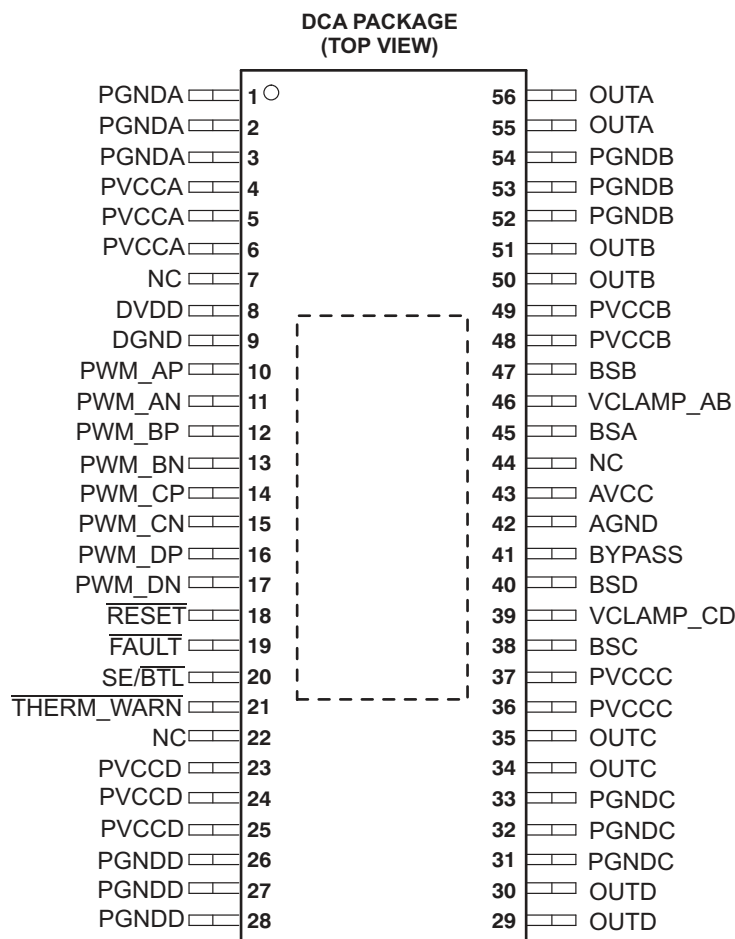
DCA PACKAGE
(TOP VIEW)

PGNDA 1
PGNDA 2
PGNDA 3
PVCCA 4
PVCCA 5
PVCCA 6
NC 7
DVDD 8
DGND 9
PWM_AP 10
PWM_AN 11
PWM_BP 12
PWM_BN 13
PWM_CP 14
PWM_CN 15
PWM_DP 16
PWM_DN 17
$\overline{\text{RESET}}$ 18
$\overline{\text{FAULT}}$ 19
SE/$\overline{\text{BTL}}$ 20
$\overline{\text{THERM\_WARN}}$ 21
NC 22
PVCCD 23
PVCCD 24
PVCCD 25
PGNDD 26
PGNDD 27
PGNDD 28

56 OUTA
55 OUTA
54 PGNDB
53 PGNDB
52 PGNDB
51 OUTB
50 OUTB
49 PVCCB
48 PVCCB
47 BSB
46 VCLAMP_AB
45 BSA
44 NC
43 AVCC
42 AGND
41 BYPASS
40 BSD
39 VCLAMP_CD
38 BSC
37 PVCCC
36 PVCCC
35 OUTC
34 OUTC
33 PGNDC
32 PGNDC
31 PGNDC
30 OUTD
29 OUTD